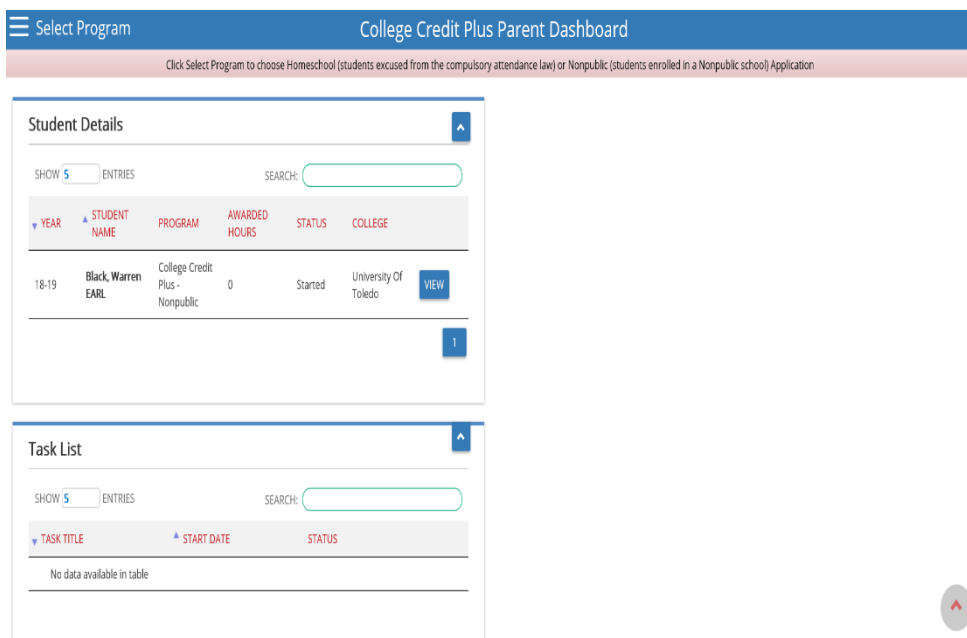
Select Program

College Credit Plus Parent Dashboard

Click Select Program to choose Homeschool (students excused from the compulsory attendance law) or Nonpublic (students enrolled in a Nonpublic school) Application

Student Details

SHOW 5 ENTRIES

SEARCH:

| YEAR | STUDENT NAME | PROGRAM | AWARDED HOURS | STATUS | COLLEGE | |
|---|---|---|---|---|---|---|
| 18-19 | Black, Warren EARL | College Credit Plus - Nonpublic | 0 | Started | University Of Toledo | VIEW |

1

Task List

SHOW 5 ENTRIES

SEARCH:

| TASK TITLE | START DATE | STATUS |
|---|---|---|
| No data available in table | | |